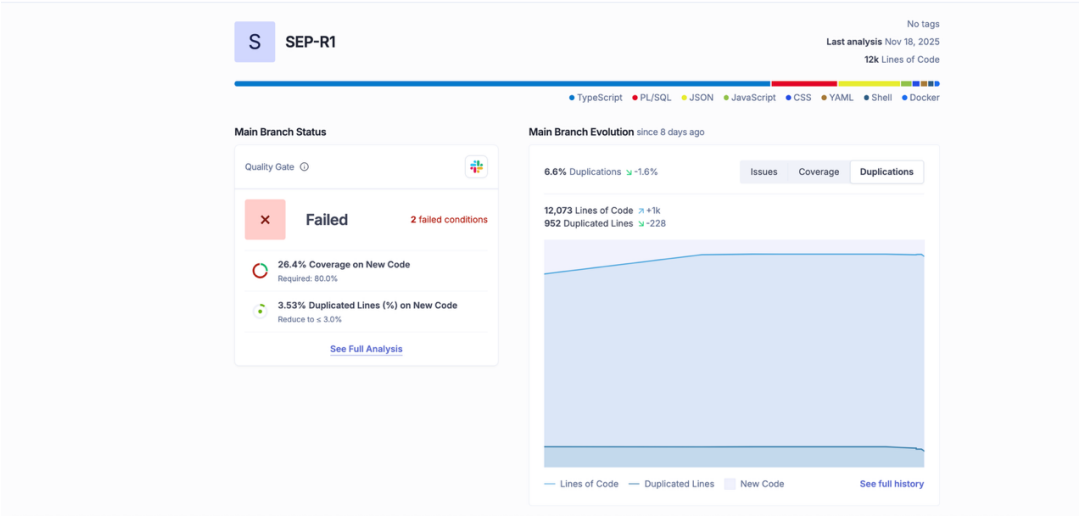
S SEP-R1

No tags
Last analysis Nov 18, 2025
12k Lines of Code

TypeScript PL/SQL JSON JavaScript CSS YAML Shell Docker

Main Branch Status

Quality Gate

× Failed 2 failed conditions

26.4% Coverage on New Code
Required: 80.0%

3.53% Duplicated Lines (%) on New Code
Reduce to ≤ 3.0%

See Full Analysis

Main Branch Evolution since 8 days ago

6.6% Duplications ↘ -1.6%

Issues Coverage Duplications

12,073 Lines of Code ↗ +1k
952 Duplicated Lines ↘ -228

Lines of Code Duplicated Lines New Code See full history